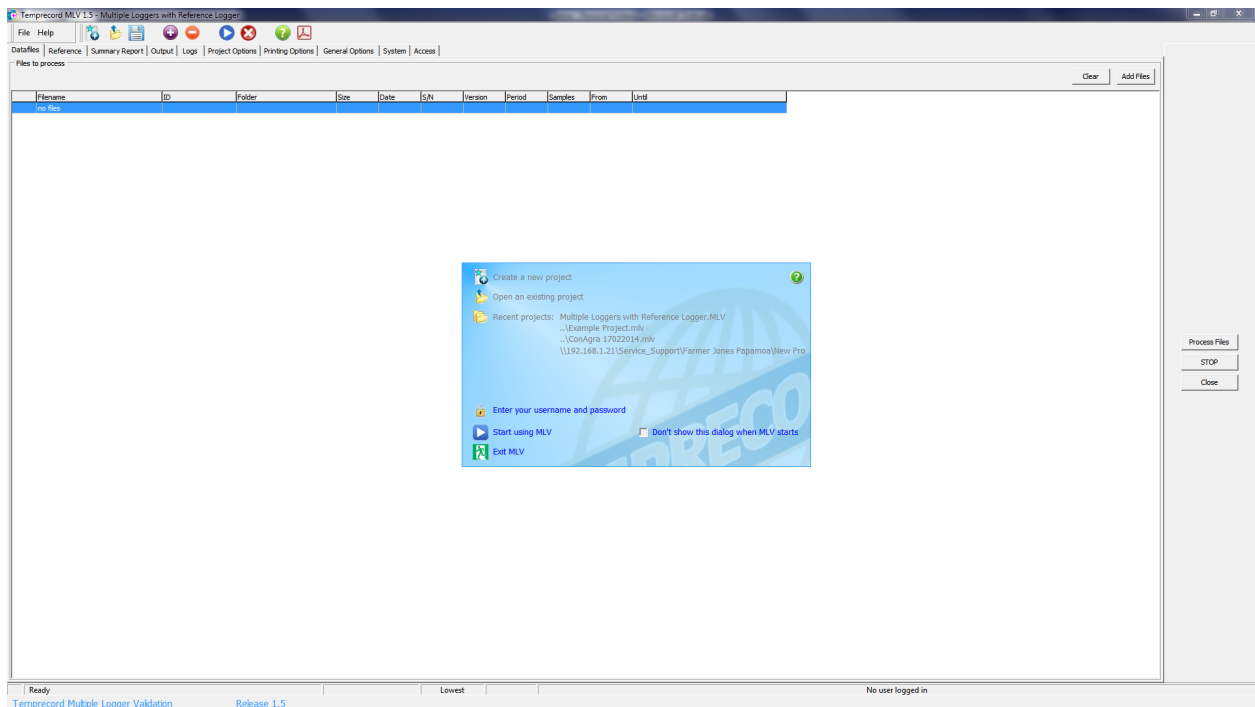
Temprecord MLV 1.5 - Multiple Loggers with Reference Logger

File Help

Datafiles | Reference | Summary Report | Output | Logs | Project Options | Printing Options | General Options | System | Access

Files to process

Clear Add Files

| Filename | ID | Folder | Size | Date | S/N | Version | Period | Samples | From | Until |
|---|---|---|---|---|---|---|---|---|---|---|
| no files | | | | | | | | | | |

Create a new project
Open an existing project
Recent projects: Multiple Loggers with Reference Logger.MLV
..\Example Project.mlv
..\ConAgra 17022014.mlv
\\192.168.1.21\Service_Support\Farmer Jones Papamoa\New Pro

Enter your username and password
Start using MLV
Don't show this dialog when MLV starts
Exit MLV

Process Files
STOP
Close

Ready
Lowest
No user logged in

Temprecord Multiple Logger Validation Release 1.5